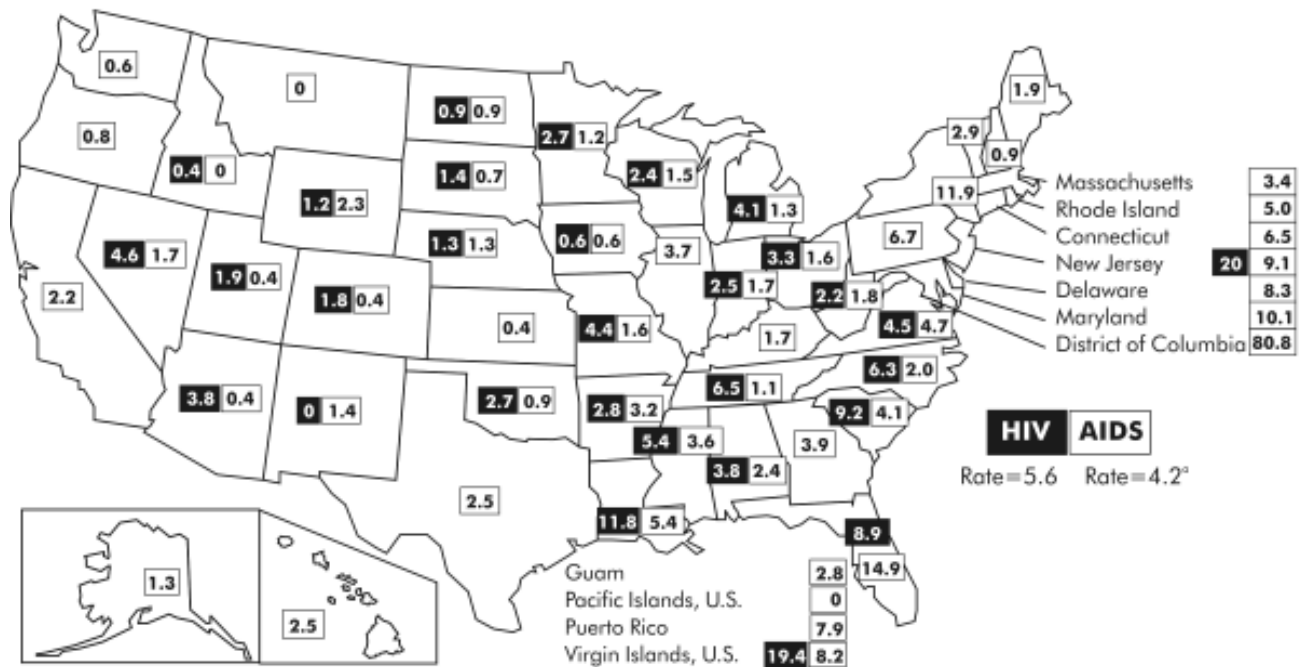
0.6
0
0.9 0.9
1.9
0.8
2.7 1.2
2.9
0.9
0.4 0
1.4 0.7
2.4 1.5
4.1 1.3
11.9
Massachusetts 3.4
Rhode Island 5.0
1.2 2.3
Connecticut 6.5
1.3 1.3
0.6 0.6
3.7
3.3 1.6
6.7
New Jersey 20 9.1
4.6 1.7
Delaware 8.3
2.2
1.9 0.4
1.8 0.4
2.5 1.7
2.2 1.8
Maryland 10.1
0.4
4.4 1.6
1.7
4.5 4.7
District of Columbia 80.8
6.3 2.0
3.8 0.4
0 1.4
2.7 0.9
2.8 3.2
6.5 1.1
9.2 4.1
HIV AIDS
5.4 3.6
3.9
Rate = 5.6 Rate = 4.2°
3.8 2.4
2.5
11.8 5.4
8.9
1.3
Guam 2.8
14.9
Pacific Islands, U.S. 0
2.5
Puerto Rico 7.9
Virgin Islands, U.S. 19.4 8.2